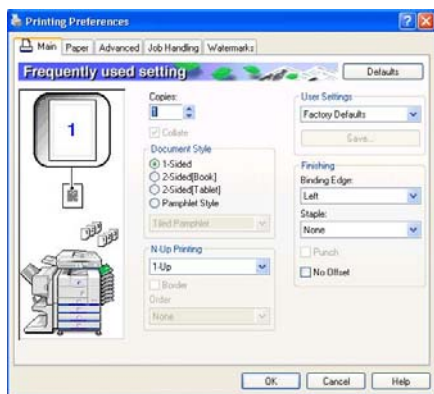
Printing Preferences

Main Paper Advanced Job Handling Watermarks

Frequently used setting

Defaults

1

Copies:
1

Collate

Document Style
1-Sided
2-Sided(Book)
2-Sided(Tablet)
Pamphlet Style

Tiled Pamphlet

N-Up Printing
1-Up
Border
Order
None

User Settings
Factory Defaults
Save...

Finishing
Binding Edge:
Left
Staple:
None
Punch
No Offset

OK Cancel Help